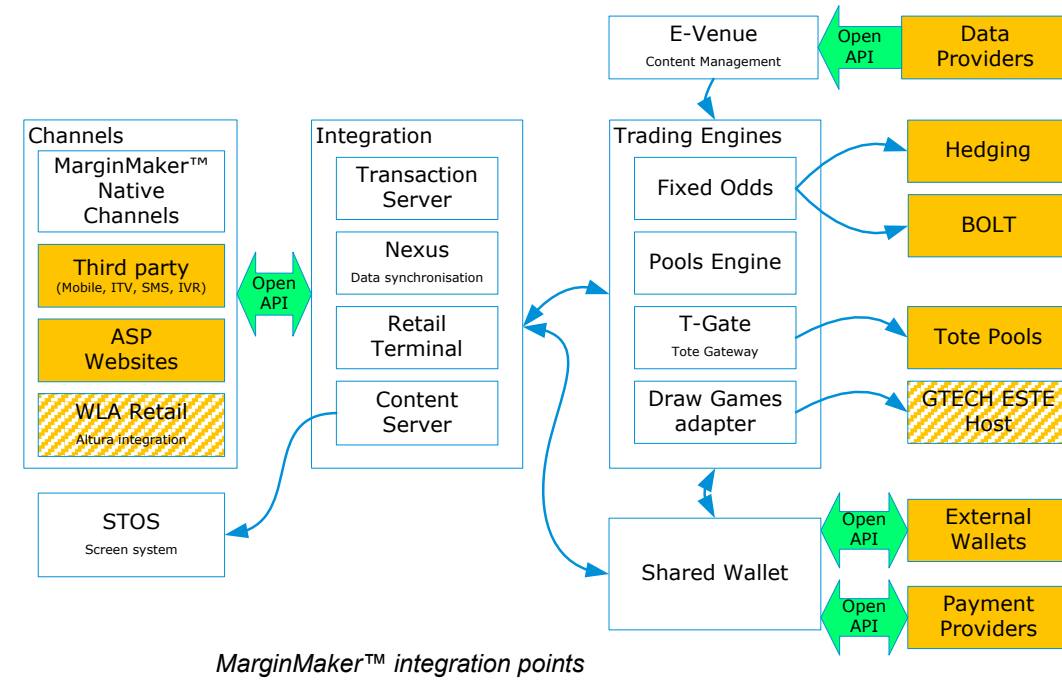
E-Venue
Content Management

Open API

Data Providers

Channels

MarginMaker™ Native Channels

Third party
(Mobile, ITV, SMS, IVR)

ASP Websites

WLA Retail
Altura integration

Open API

Integration

Transaction Server

Nexus
Data synchronisation

Retail Terminal

Content Server

Trading Engines

Fixed Odds

Pools Engine

T-Gate
Tote Gateway

Draw Games adapter

Hedging

BOLT

Tote Pools

GTECH ESTE Host

STOS
Screen system

Shared Wallet

Open API

External Wallets

Open API

Payment Providers

MarginMaker™ integration points